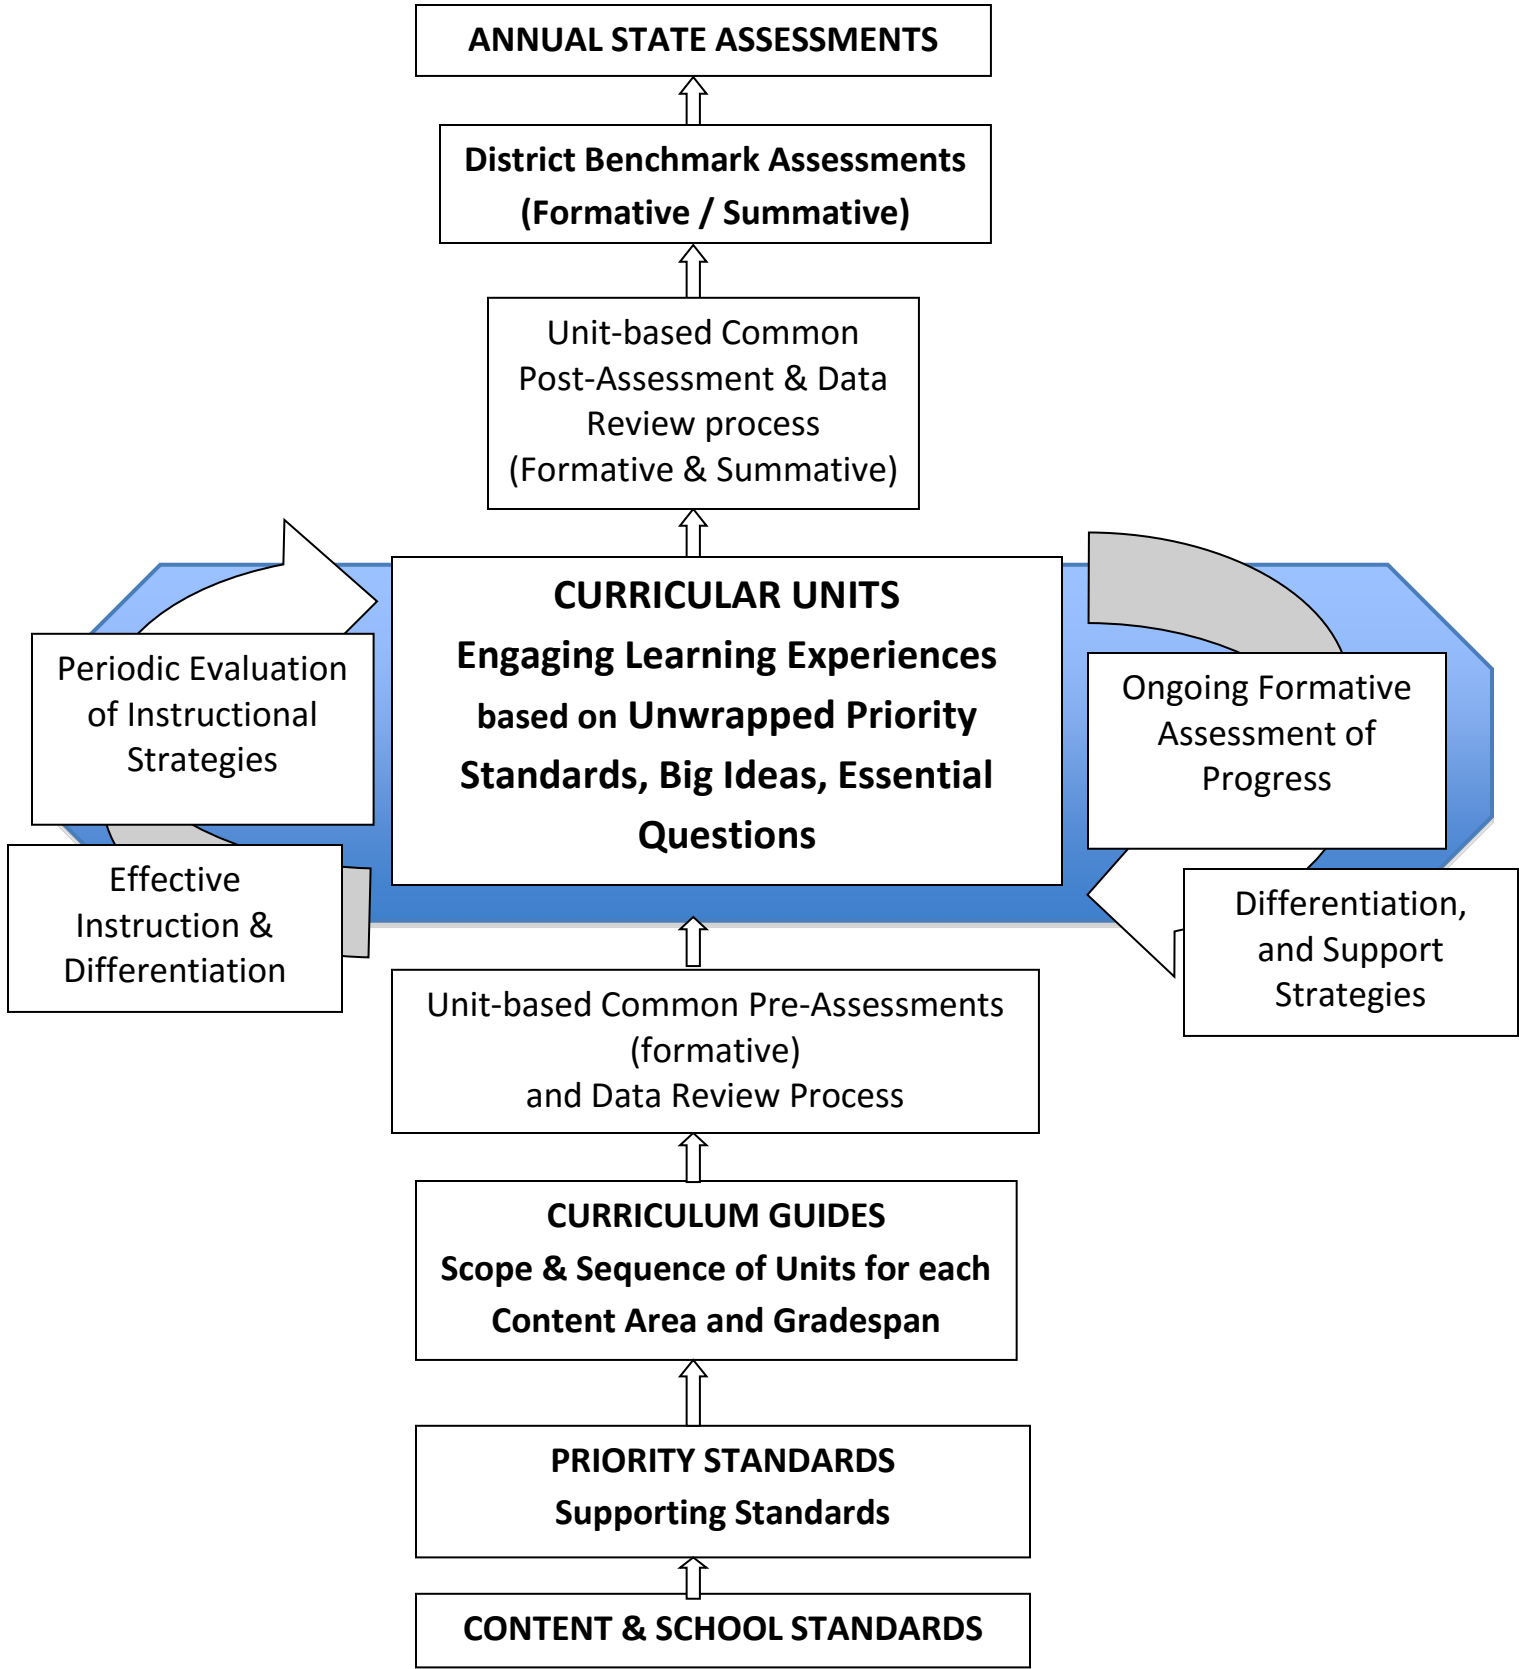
ANNUAL STATE ASSESSMENTS

District Benchmark Assessments (Formative / Summative)

Unit-based Common Post-Assessment & Data Review process (Formative & Summative)

Periodic Evaluation of Instructional Strategies

CURRICULAR UNITS
Engaging Learning Experiences based on Unwrapped Priority Standards, Big Ideas, Essential Questions

Ongoing Formative Assessment of Progress

Effective Instruction & Differentiation

Differentiation, and Support Strategies

Unit-based Common Pre-Assessments (formative) and Data Review Process

CURRICULUM GUIDES
Scope & Sequence of Units for each Content Area and Gradespan

PRIORITY STANDARDS
Supporting Standards

CONTENT & SCHOOL STANDARDS